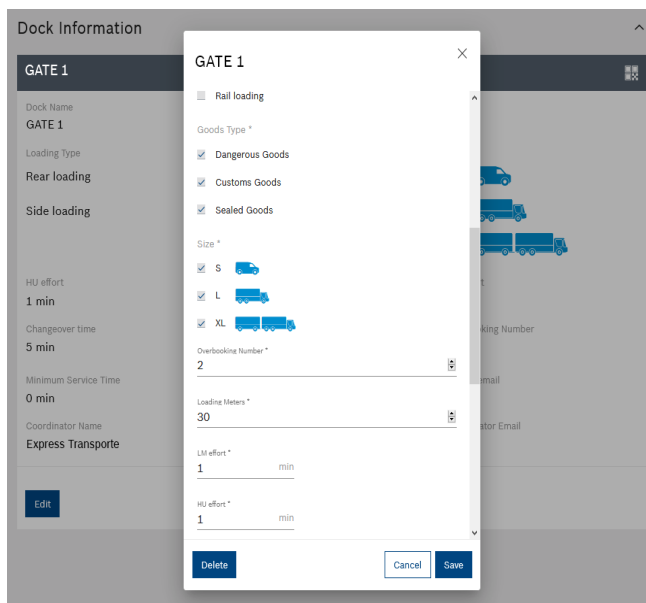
Dock Information

GATE 1

Dock Name
GATE 1

Loading Type
Rear loading

Side loading

HU effort
1 min

Changeover time
5 min

Minimum Service Time
0 min

Coordinator Name
Express Transporte

Edit

GATE 1

Rail loading

Goods Type *

Dangerous Goods

Customs Goods

Sealed Goods

Size *

S

L

XL

Overbooking Number *
2

Loading Meters *
30

LM effort *
1 min

HU effort *
1 min

Delete

Cancel

Save

rt

king Number

email

ator Email